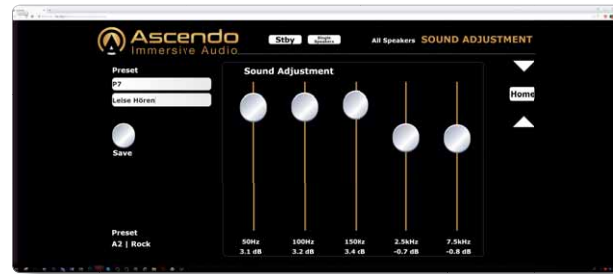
Ascendo
Immersive Audio

Stby
Single Speakers

All Speakers SOUND ADJUSTMENT

Preset
P7
Leise Hören

Save

Sound Adjustment

Home

50Hz
3.1 dB

100Hz
3.2 dB

150Hz
3.4 dB

2.5kHz
-0.7 dB

7.5kHz
-0.8 dB

Preset
A2 | Rock